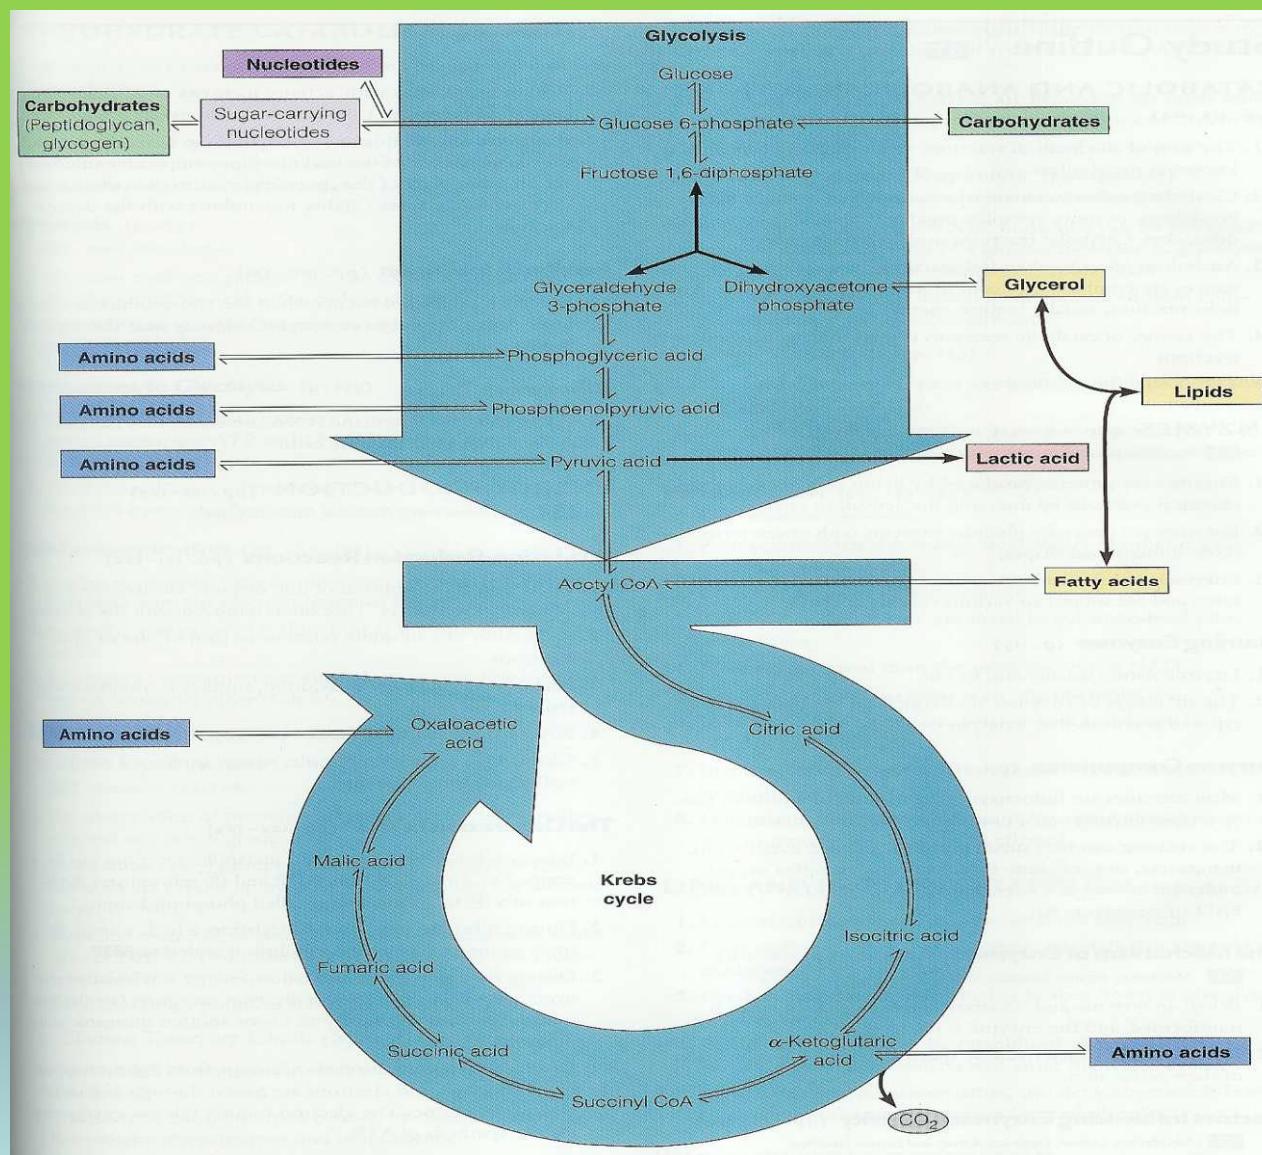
Glycolysis

Nucleotides

Carbohydrates (Peptidoglycan, glycogen)

Sugar-carrying nucleotides

Glucose

Glucose 6-phosphate

Carbohydrates

Fructose 1,6-diphosphate

Glyceraldehyde 3-phosphate

Dihydroxyacetone phosphate

Glycerol

Amino acids

Phosphoglyceric acid

Lipids

Amino acids

Phosphoenolpyruvic acid

Amino acids

Pyruvic acid

Lactic acid

Acetyl CoA

Fatty acids

Amino acids

Oxaloacetic acid

Citric acid

Malic acid

Krebs cycle

Isocitric acid

Fumaric acid

Succinic acid

α-Ketoglutaric acid

Amino acids

Succinyl CoA

$CO_2$